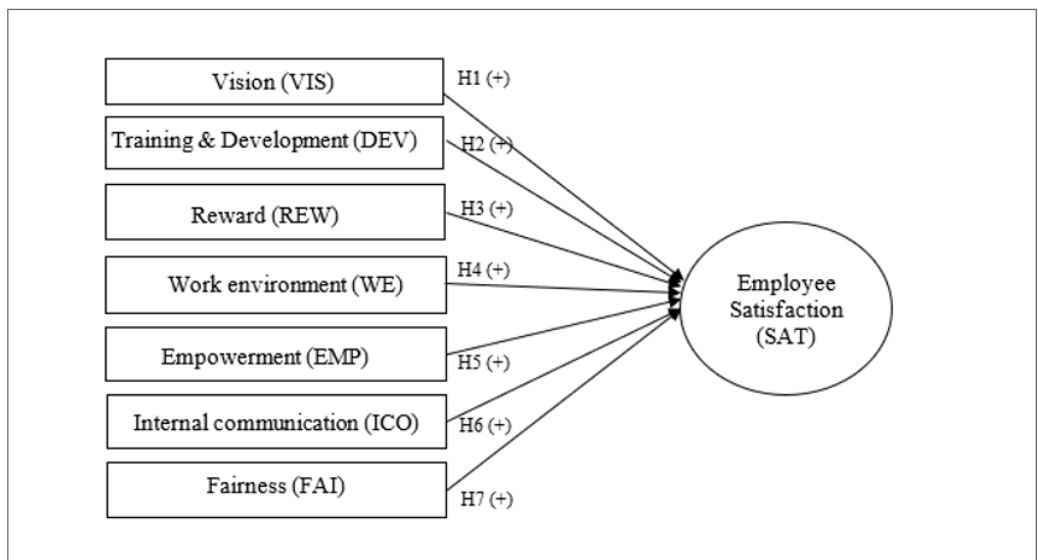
Vision (VIS)

H1 (+)

Training & Development (DEV)

H2 (+)

Reward (REW)

H3 (+)

Work environment (WE)

H4 (+)

Empowerment (EMP)

H5 (+)

Internal communication (ICO)

H6 (+)

Fairness (FAI)

H7 (+)

Employee Satisfaction (SAT)